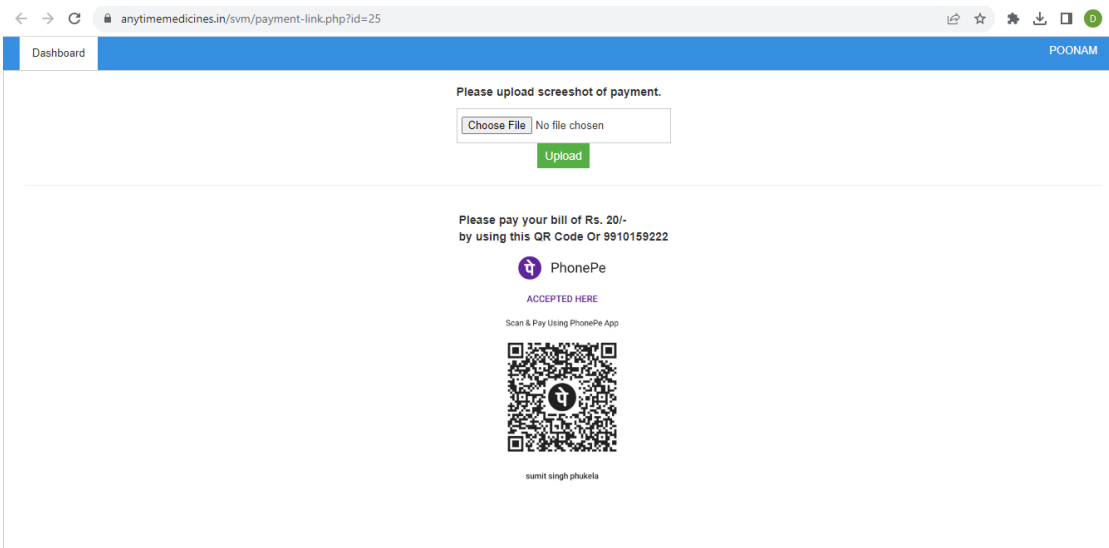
anytimemedicines.in/svm/payment-link.php?id=25

D

Dashboard

POONAM

Please upload screeshot of payment.

Choose File No file chosen

Upload

Please pay your bill of Rs. 20/-
by using this QR Code Or 9910159222

PhonePe

ACCEPTED HERE

Scan & Pay Using PhonePe App

sumit singh phukela